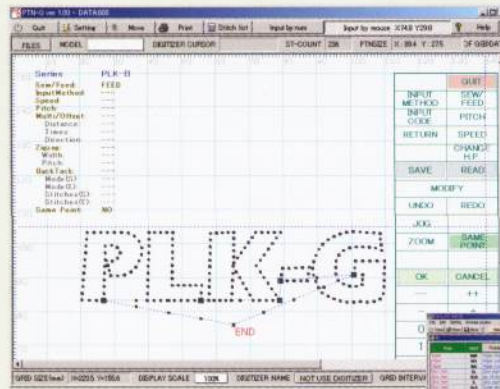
PTN-G ver 1.00 - DATA000

Quit | Setting | Move | Print | Stitch list | Input by mouse | Input by mouse X:748 Y:298 | Help

FILES | MODEL | DIGITIZER CURSOR | ST-COUNT 236 | PTNSIZE X: 89.4 Y: 27.5 | OF 0:BD4

Series PLK-B
Sew/Feed FEED
InputMethod ---
Speed ---
Pitch ---
Multi/Offset ---
Distance ---
Times ---
Direction ---
Zigzag ---
Width ---
Pitch ---
BackTack ---
Mode(S) ---
Mode(E) ---
Stitches(S) ---
Stitches(E) ---
Same Point NO

QUIT
INPUT METHOD | SEW/FEED
INPUT CODE | PITCH
RETURN | SPEED
CHANGE H.P.
SAVE | READ
MODIFY
UNDO | REDO
JOG
ZOOM | SAME POINT
OK | CANCEL
-- | ++

PLK-G

END

GRID SIZE(mm) H=255.5 V=155.6 | DISPLAY SCALE 100% | DIGITIZER NAME | NOT USE DIGITIZER | GRID INTERVAL